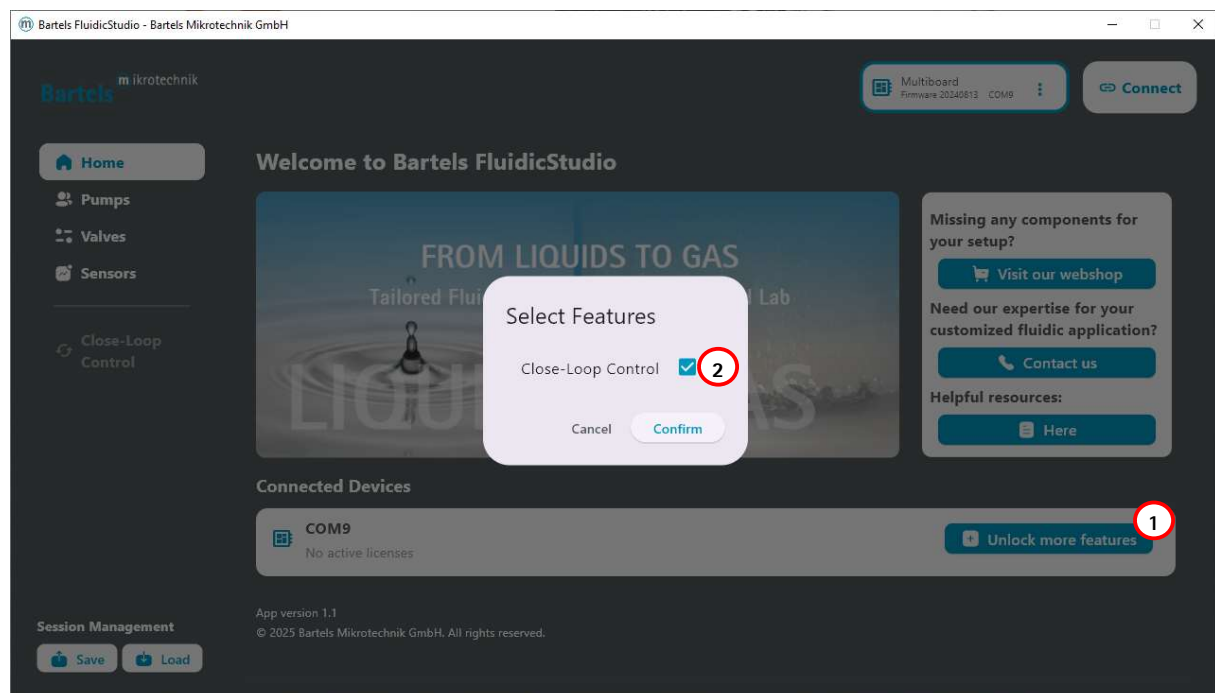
Bartels FluidicStudio - Bartels Mikrotechnik GmbH

Bartels mikrotechnik

Multiboard
Firmware 20240813 COM9

Connect

Home
Pumps
Valves
Sensors

Close-Loop Control

Welcome to Bartels FluidicStudio

FROM LIQUIDS TO GAS
Tailored Flui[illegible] Lab

LIQU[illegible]AS

Select Features

Close-Loop Control

2

Cancel Confirm

Missing any components for your setup?

Visit our webshop

Need our expertise for your customized fluidic application?

Contact us

Helpful resources:

Here

Connected Devices

COM9
No active licenses

Unlock more features

1

App version 1.1
© 2025 Bartels Mikrotechnik GmbH. All rights reserved.

Session Management

Save Load